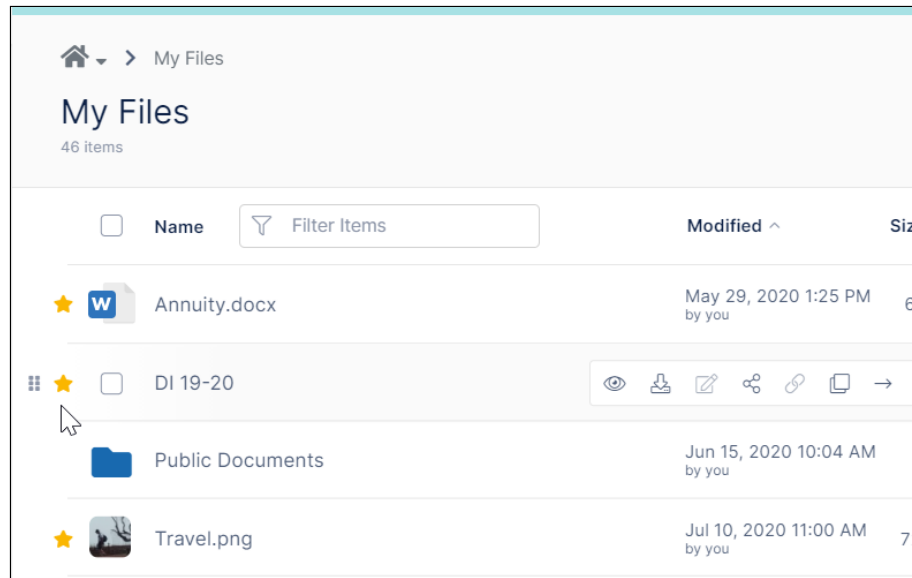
> My Files

My Files

46 items

Name

Filter Items

Modified ^

Siz

Annuity.docx

May 29, 2020 1:25 PM
by you

6

DI 19-20

Public Documents

Jun 15, 2020 10:04 AM
by you

Travel.png

Jul 10, 2020 11:00 AM
by you

7